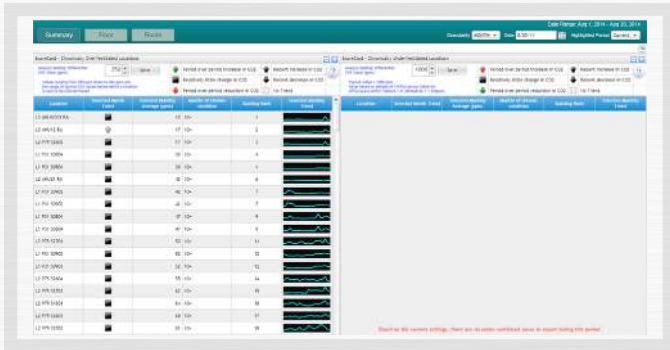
Summary Floor Room

Date Range: Aug 1, 2014 - Aug 31, 2014

Granularity: Month Date: 8/31/14 Highlighted Period: Current

ScoreCard - Chronically Over Ventilated Locations

Period over period increase in CO2
Sensitivity in the change in CO2
Period over period reduction in CO2
Recent increase in CO2
Recent decrease in CO2
No Trend

Save

| Location | Selected Month Trend | Selected Monthly Average (ppm) | Months of chronic condition | Ranking Rank | Selected Monthly Trend |
|---|---|---|---|---|---|
| L2 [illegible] | | 13 | 10+ | 1 | |
| L2 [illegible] | | 13 | 10+ | 2 | |
| L1 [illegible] | | 17 | 10+ | 3 | |
| L1 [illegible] | | 20 | 10+ | 4 | |
| L1 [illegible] | | 20 | 10+ | 5 | |
| L2 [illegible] | | 20 | 10+ | 6 | |
| L1 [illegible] | | 46 | 10+ | 7 | |
| L1 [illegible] | | 48 | 10+ | 8 | |
| L1 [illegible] | | 37 | 10+ | 9 | |
| L1 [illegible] | | 47 | 10+ | 10 | |
| L1 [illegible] | | 50 | 10+ | 11 | |
| L1 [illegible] | | 60 | 10+ | 12 | |
| L1 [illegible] | | 50 | 10+ | 13 | |
| L1 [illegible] | | 55 | 10+ | 14 | |
| L1 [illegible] | | 62 | 10+ | 15 | |
| L1 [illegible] | | 64 | 10+ | 16 | |
| L1 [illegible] | | 66 | 10+ | 17 | |
| L1 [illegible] | | 31 | 10+ | 18 | |

ScoreCard - Chronically Under Ventilated Locations

Period over period increase in CO2
Sensitivity in the change in CO2
Period over period reduction in CO2
Recent increase in CO2
Recent decrease in CO2
No Trend

Save

| Location | Selected Month Trend | Selected Monthly Average (ppm) | Months of chronic condition | Ranking Rank | Selected Monthly Trend |
|---|---|---|---|---|---|

Based on the current settings, there are no under-ventilated zones to report during this period.